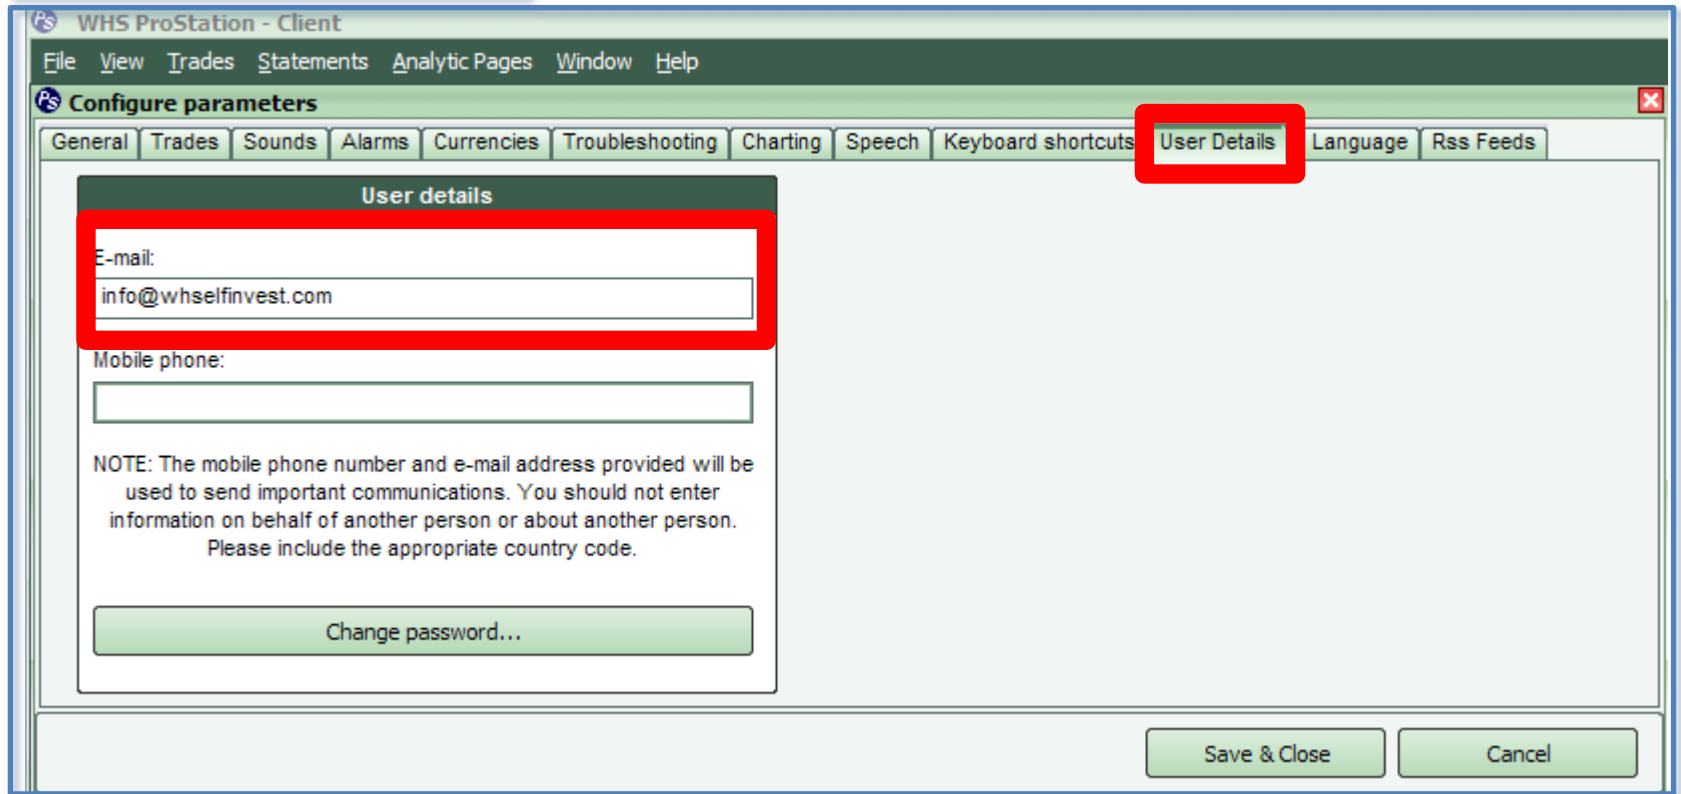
WHS ProStation - Client

File View Trades Statements Analytic Pages Window Help

Configure parameters

General | Trades | Sounds | Alarms | Currencies | Troubleshooting | Charting | Speech | Keyboard shortcuts | User Details | Language | Rss Feeds

User details

E-mail:

info@whselfinvest.com

Mobile phone:

NOTE: The mobile phone number and e-mail address provided will be used to send important communications. You should not enter information on behalf of another person or about another person. Please include the appropriate country code.

Change password...

Save & Close

Cancel